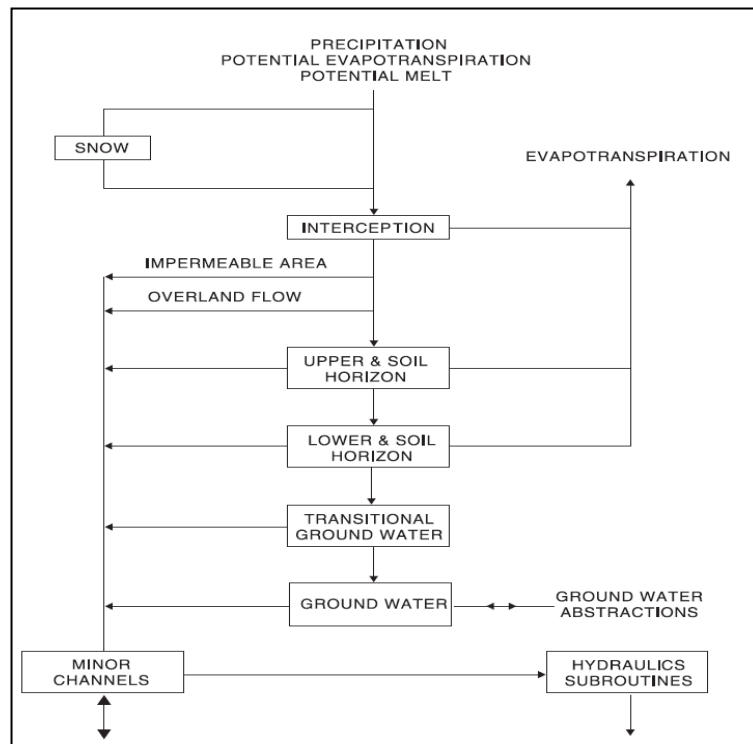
PRECIPITATION
POTENTIAL EVAPOTRANSPIRATION
POTENTIAL MELT

SNOW

EVAPOTRANSPIRATION

INTERCEPTION

IMPERMEABLE AREA

OVERLAND FLOW

UPPER & SOIL HORIZON

LOWER & SOIL HORIZON

TRANSITIONAL GROUND WATER

GROUND WATER

GROUND WATER ABSTRACTIONS

MINOR CHANNELS

HYDRAULICS SUBROUTINES